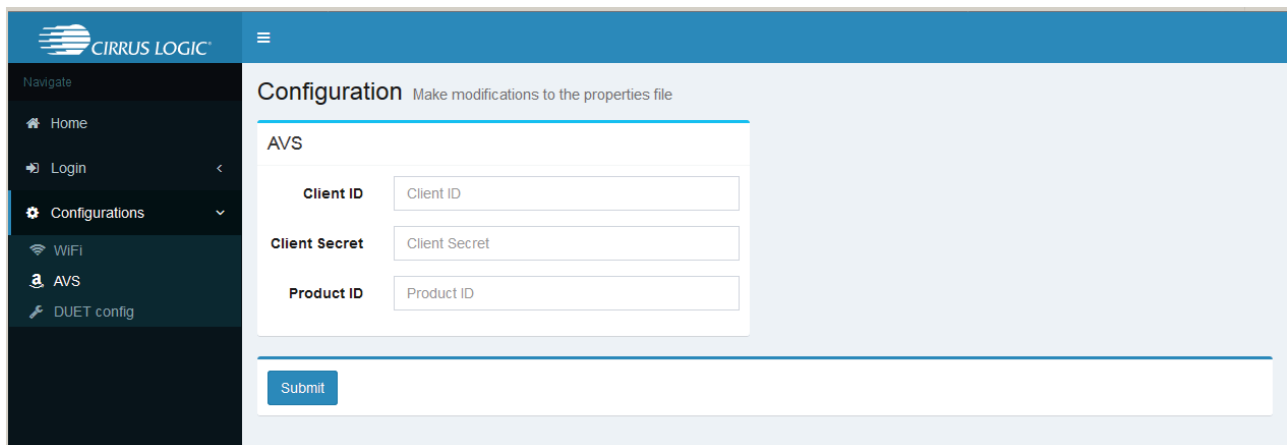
CIRRUS LOGIC®

Navigate

Home

Login

Configurations

WiFi

AVS

DUET config

Configuration Make modifications to the properties file

AVS

Client ID Client ID

Client Secret Client Secret

Product ID Product ID

Submit